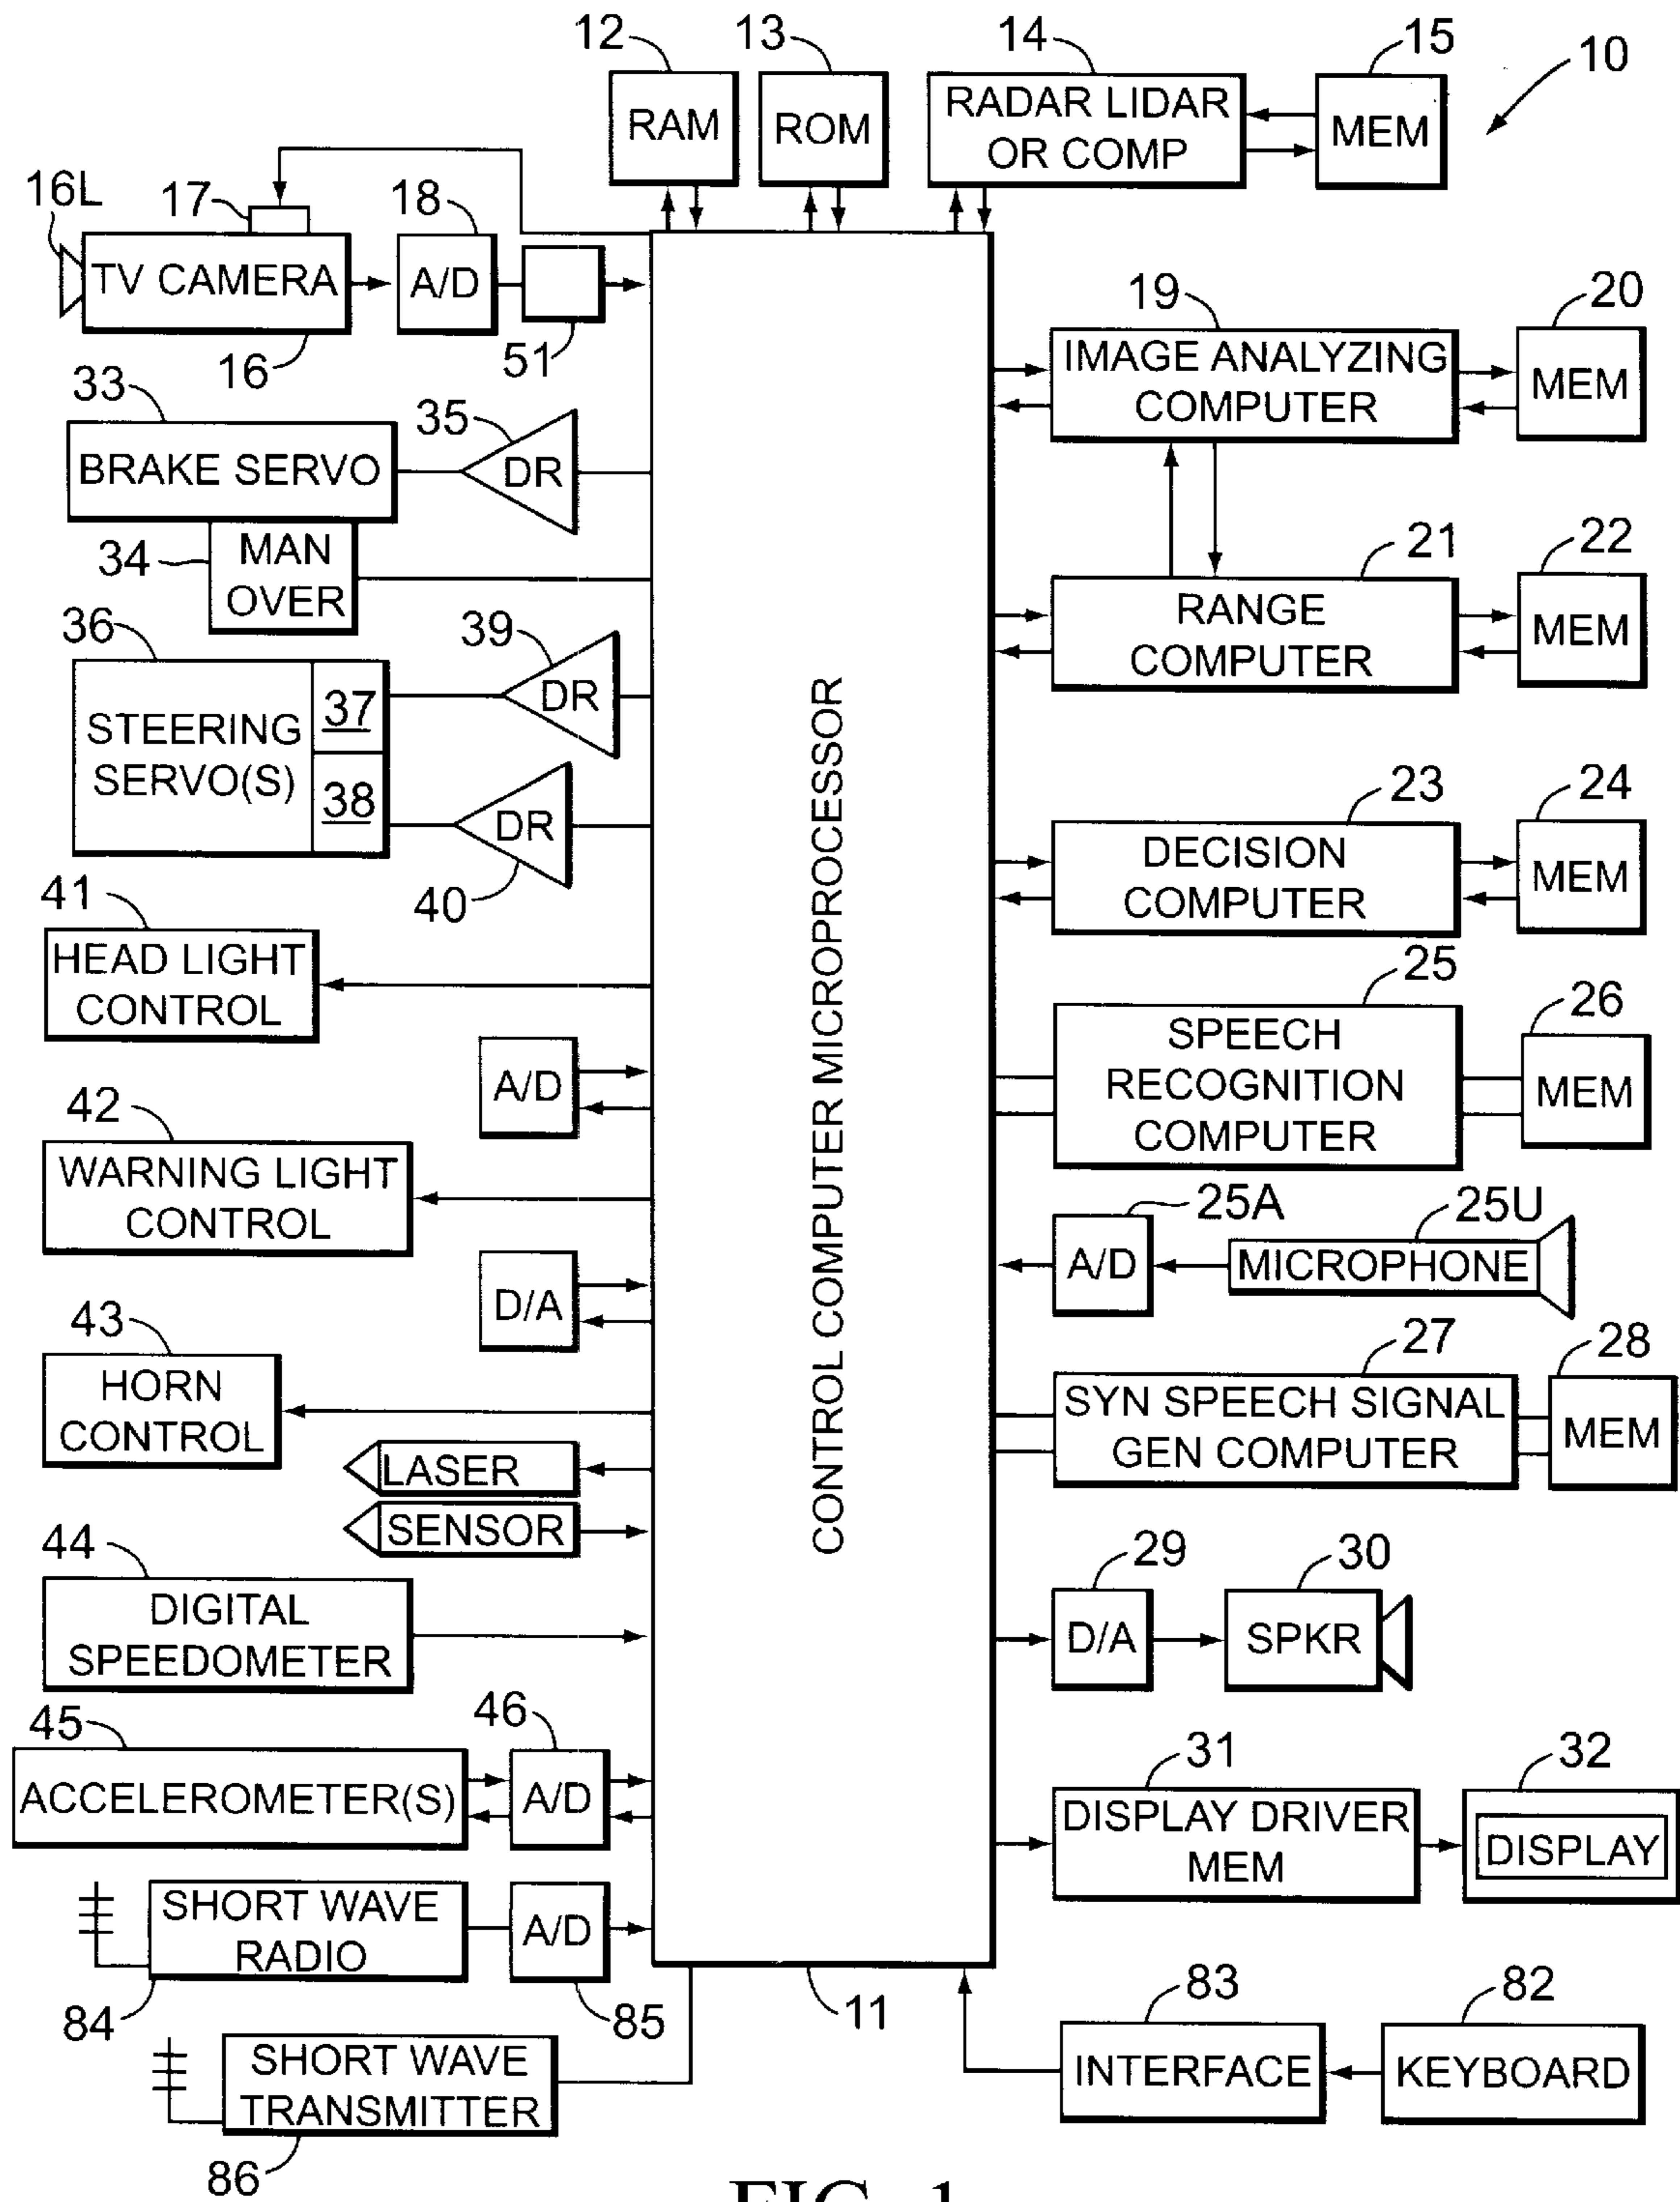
12
RAM
13
ROM
14
RADAR LIDAR OR COMP
15
MEM
10
16L
17
TV CAMERA
16
18
A/D
51
33
BRAKE SERVO
35
DR
34
MAN OVER
36
STEERING SERVO(S)
37
38
39
DR
DR
40
41
HEAD LIGHT CONTROL
A/D
42
WARNING LIGHT CONTROL
D/A
43
HORN CONTROL
LASER
SENSOR
44
DIGITAL SPEEDOMETER
45
ACCELEROMETER(S)
46
A/D
SHORT WAVE RADIO
A/D
84
85
SHORT WAVE TRANSMITTER
86
CONTROL COMPUTER MICROPROCESSOR
11
19
IMAGE ANALYZING COMPUTER
20
MEM
21
RANGE COMPUTER
22
MEM
23
DECISION COMPUTER
24
MEM
25
SPEECH RECOGNITION COMPUTER
26
MEM
25A
A/D
25U
MICROPHONE
27
SYN SPEECH SIGNAL GEN COMPUTER
28
MEM
29
D/A
30
SPKR
31
DISPLAY DRIVER MEM
32
DISPLAY
83
INTERFACE
82
KEYBOARD
FIG. 1